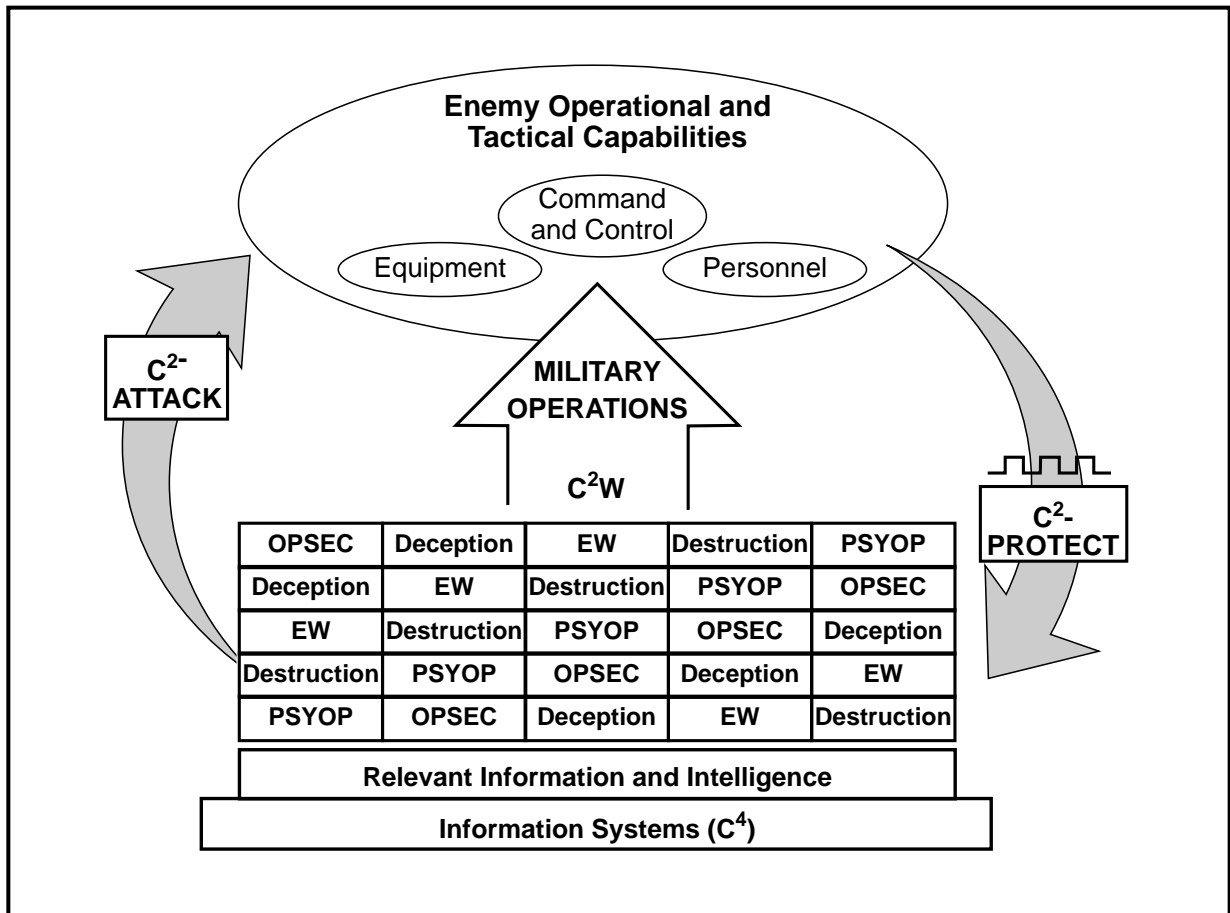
Enemy Operational and Tactical Capabilities

Command and Control

Equipment

Personnel

$C^2$-ATTACK

MILITARY OPERATIONS

$C^2W$

$C^2$-PROTECT

| OPSEC | Deception | EW | Destruction | PSYOP |
|---|---|---|---|---|
| Deception | EW | Destruction | PSYOP | OPSEC |
| EW | Destruction | PSYOP | OPSEC | Deception |
| Destruction | PSYOP | OPSEC | Deception | EW |
| PSYOP | OPSEC | Deception | EW | Destruction |

Relevant Information and Intelligence

Information Systems ($C^4$)